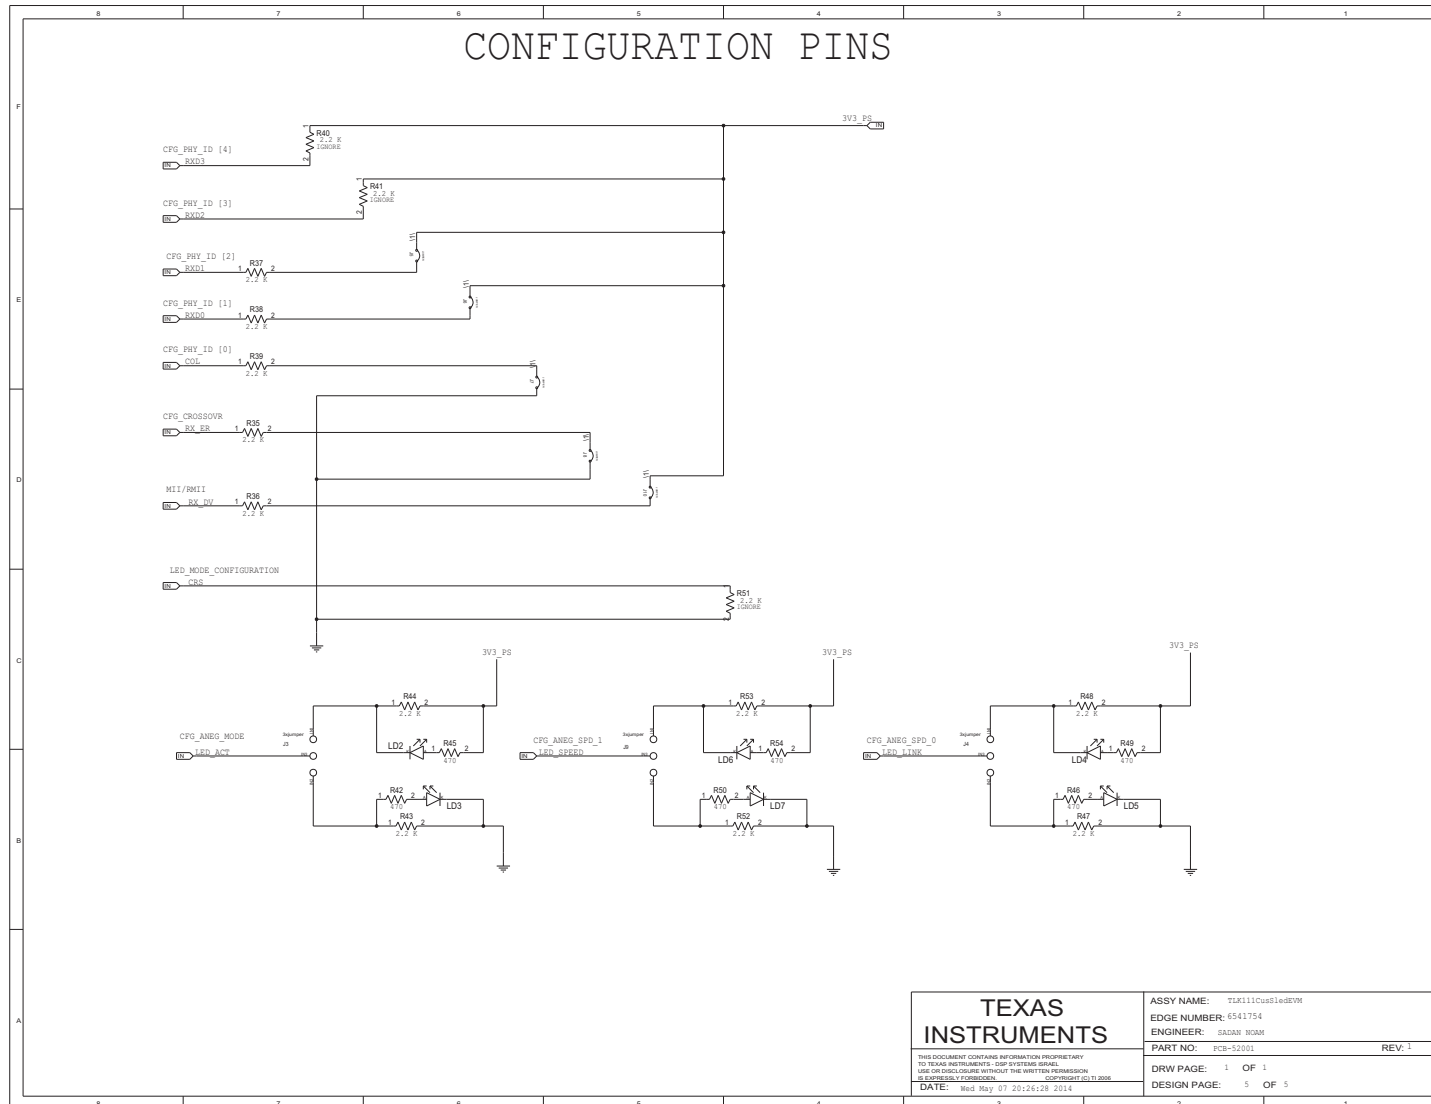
8 7 6 5 4 3 2 1

CONFIGURATION PINS

F

3V3_PS IN

R40 2.2 K IGNORE
CFG_PHY_ID [4]
IN RXD3

R41 2.2 K IGNORE
CFG_PHY_ID [3]
IN RXD2

CFG_PHY_ID [2]
IN RXD1 R37 2.2 K

E

CFG_PHY_ID [1]
IN RXD0 R38 2.2 K

CFG_PHY_ID [0]
IN COL R39 2.2 K

CFG_CROSSOVR
IN RX_ER R35 2.2 K

D

MII/RMII
IN RX_DV R36 2.2 K

LED_MODE_CONFIGURATION
IN CRS

R51 2.2 K IGNORE

C

3V3_PS 3V3_PS 3V3_PS

R44 2.2 K R53 2.2 K R48 2.2 K

CFG_ANEG_MODE J3 3sjumper
IN LED_ACT
LD2 R45 470

CFG_ANEG_SPD_1 J9 3sjumper
IN LED_SPEED
LD6 R54 470

CFG_ANEG_SPD_0 J4 3sjumper
IN LED_LINK
LD4 R49 470

R42 470 LD3
R43 2.2 K

B

R50 470 LD7
R52 2.2 K

R46 470 LD5
R47 2.2 K

A

TEXAS INSTRUMENTS
THIS DOCUMENT CONTAINS INFORMATION PROPRIETARY TO TEXAS INSTRUMENTS - DSP SYSTEMS ISRAEL USE OR DISCLOSURE WITHOUT THE WRITTEN PERMISSION IS EXPRESSLY FORBIDDEN. COPYRIGHT (C) TI 2006
DATE: Wed May 07 20:26:28 2014

ASSY NAME: TLK111CusSledEVM
EDGE NUMBER: 6541754
ENGINEER: SADAN NOAM
PART NO: PCB-52001 REV: 1
DRW PAGE: 1 OF 1
DESIGN PAGE: 5 OF 5

8 7 6 5 4 3 2 1